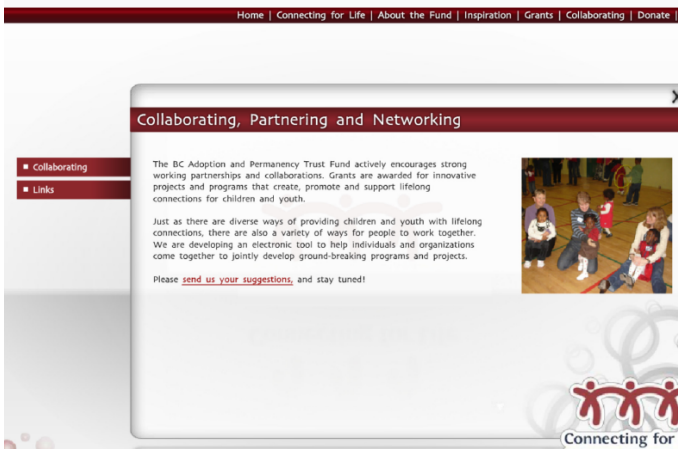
Home | Connecting for Life | About the Fund | Inspiration | Grants | Collaborating | Donate |

Collaborating, Partnering and Networking

■ Collaborating
■ Links

The BC Adoption and Permanency Trust Fund actively encourages strong working partnerships and collaborations. Grants are awarded for innovative projects and programs that create, promote and support lifelong connections for children and youth.

Just as there are diverse ways of providing children and youth with lifelong connections, there are also a variety of ways for people to work together. We are developing an electronic tool to help individuals and organizations come together to jointly develop ground-breaking programs and projects.

Please send us your suggestions, and stay tuned!

Connecting for